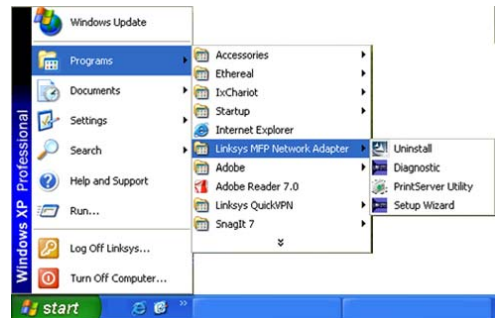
Windows XP Professional

Windows Update

Programs

Documents

Settings

Search

Help and Support

Run...

Log Off Linksys...

Turn Off Computer...

Accessories

Ethereal

IxChariot

Startup

Internet Explorer

Linksys MFP Network Adapter

Adobe

Adobe Reader 7.0

Linksys QuickVPN

SnagIt 7

Uninstall

Diagnostic

PrintServer Utility

Setup Wizard

start